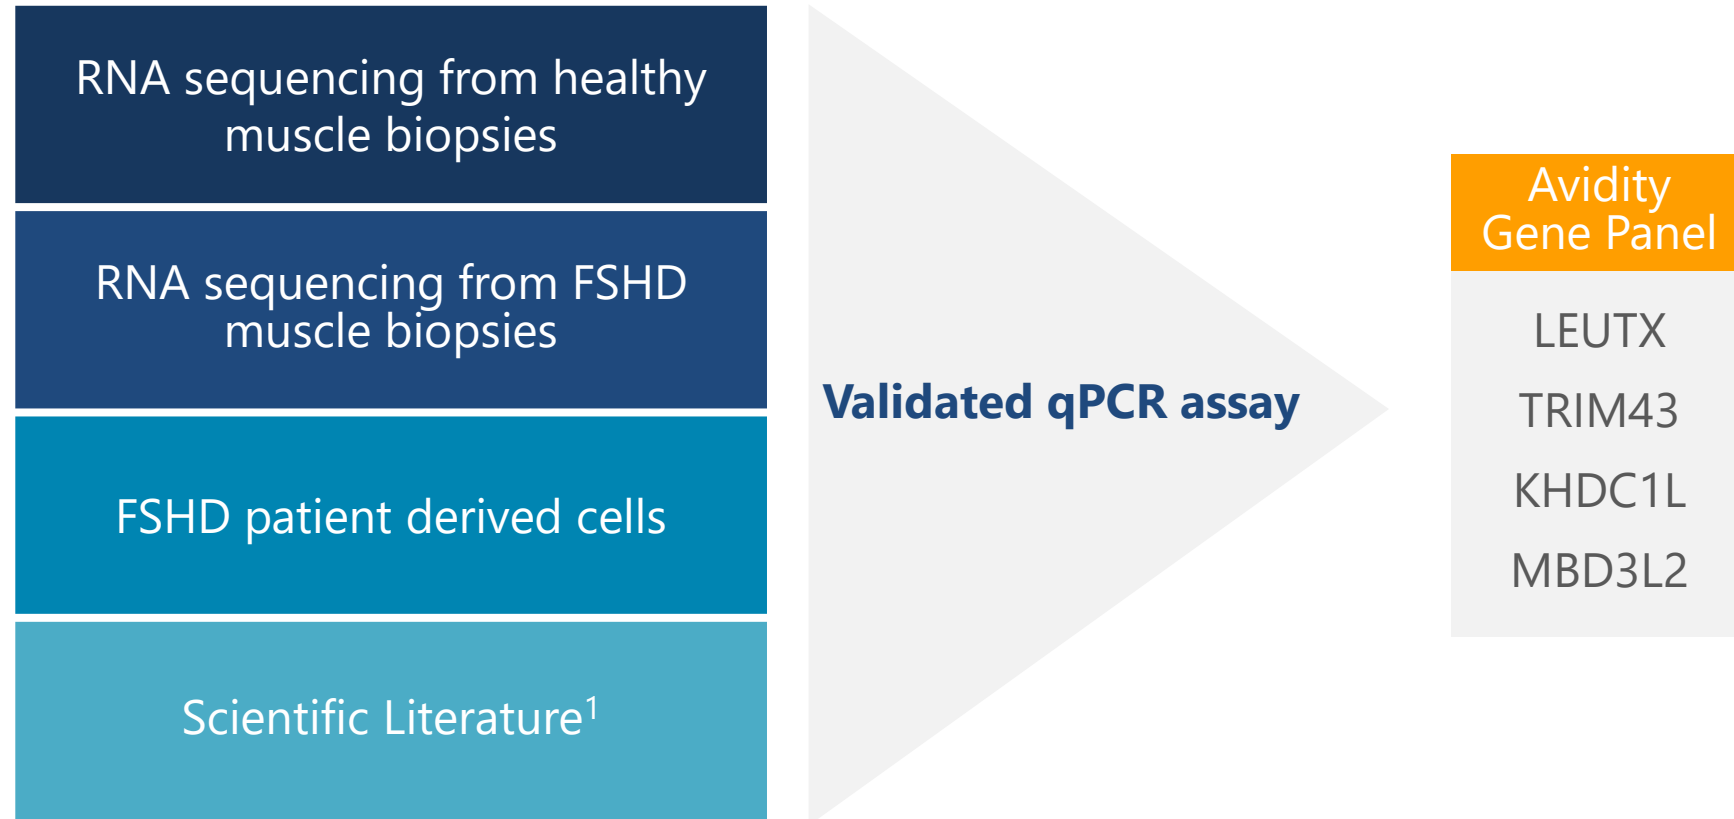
RNA sequencing from healthy muscle biopsies

RNA sequencing from FSHD muscle biopsies

FSHD patient derived cells

Scientific Literature$^1$

Validated qPCR assay

Avidity Gene Panel

LEUTX

TRIM43

KHDC1L

MBD3L2